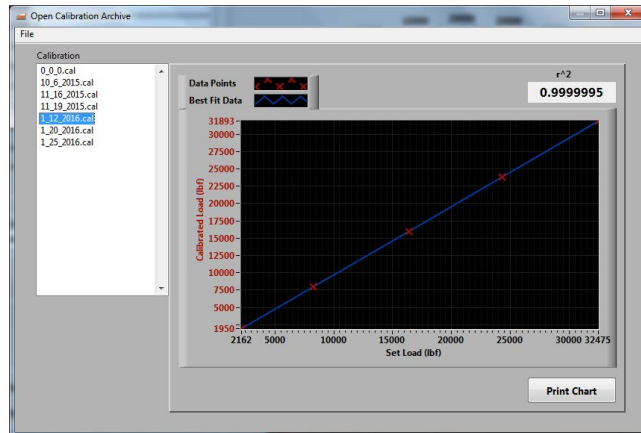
Open Calibration Archive

File

Calibration

0_0_0.cal
10_6_2015.cal
11_16_2015.cal
11_19_2015.cal
1_12_2016.cal
1_20_2016.cal
1_25_2016.cal

Data Points

Best Fit Data

r^2

0.9999995

31893
30000
27500
25000
22500
20000
17500
15000
12500
10000
7500
5000
1950

Calibrated Load (lbf)

2162 5000 10000 15000 20000 25000 30000 32475

Set Load (lbf)

Print Chart